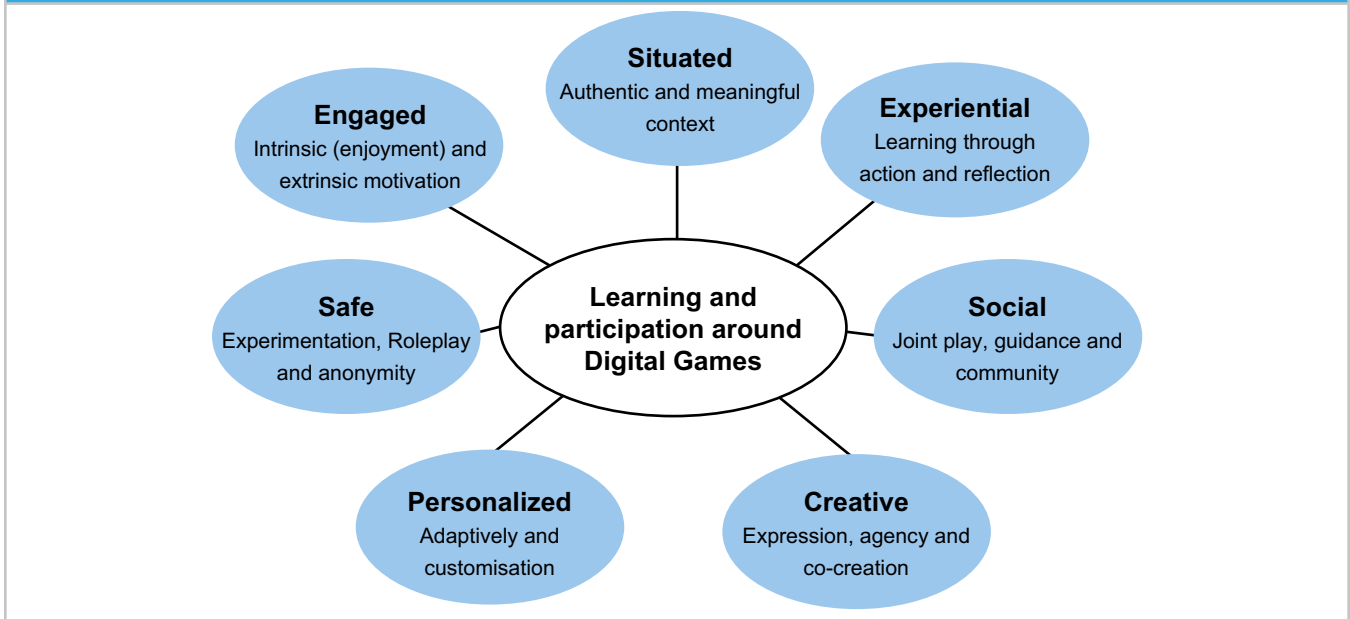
Situated
Authentic and meaningful context

Engaged
Intrinsic (enjoyment) and extrinsic motivation

Experiential
Learning through action and reflection

Safe
Experimentation, Roleplay and anonymity

Learning and participation around Digital Games

Social
Joint play, guidance and community

Personalized
Adaptively and customisation

Creative
Expression, agency and co-creation